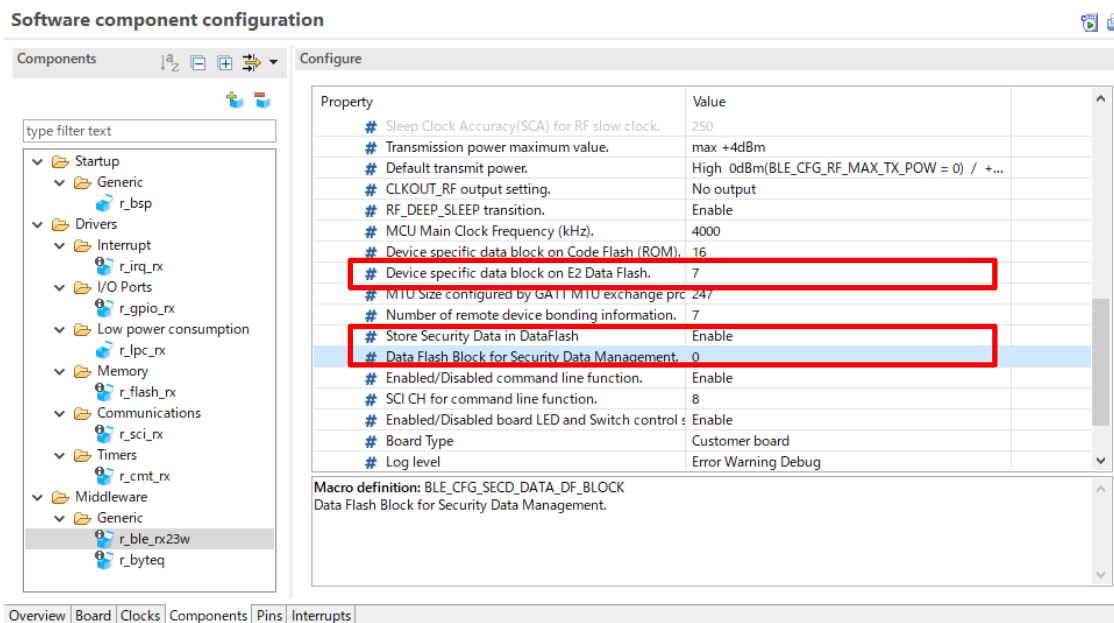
Software component configuration

Components

type filter text

Startup
Generic
r_bsp
Drivers
Interrupt
r_irq_rx
I/O Ports
r_gpio_rx
Low power consumption
r_lpc_rx
Memory
r_flash_rx
Communications
r_sci_rx
Timers
r_cmt_rx
Middleware
Generic
r_ble_rx23w
r_byteq

Configure

| Property | Value |
|---|---|
| # Sleep Clock Accuracy(SCA) for RF slow clock. | 250 |
| # Transmission power maximum value. | max +4dBm |
| # Default transmit power. | High 0dBm(BLE_CFG_RF_MAX_TX_POW = 0) / +... |
| # CLKOUT_RF output setting. | No output |
| # RF_DEEP_SLEEP transition. | Enable |
| # MCU Main Clock Frequency (kHz). | 4000 |
| # Device specific data block on Code Flash (ROM). | 16 |
| # Device specific data block on E2 Data Flash. | 7 |
| # MTU Size configured by GATT MTU exchange prc | 247 |
| # Number of remote device bonding information. | 7 |
| # Store Security Data in DataFlash | Enable |
| # Data Flash Block for Security Data Management. | 0 |
| # Enabled/Disabled command line function. | Enable |
| # SCI CH for command line function. | 8 |
| # Enabled/Disabled board LED and Switch control s | Enable |
| # Board Type | Customer board |
| # Log level | Error Warning Debug |

Macro definition: BLE_CFG_SECD_DATA_DF_BLOCK
Data Flash Block for Security Data Management.

Overview | Board | Clocks | Components | Pins | Interrupts